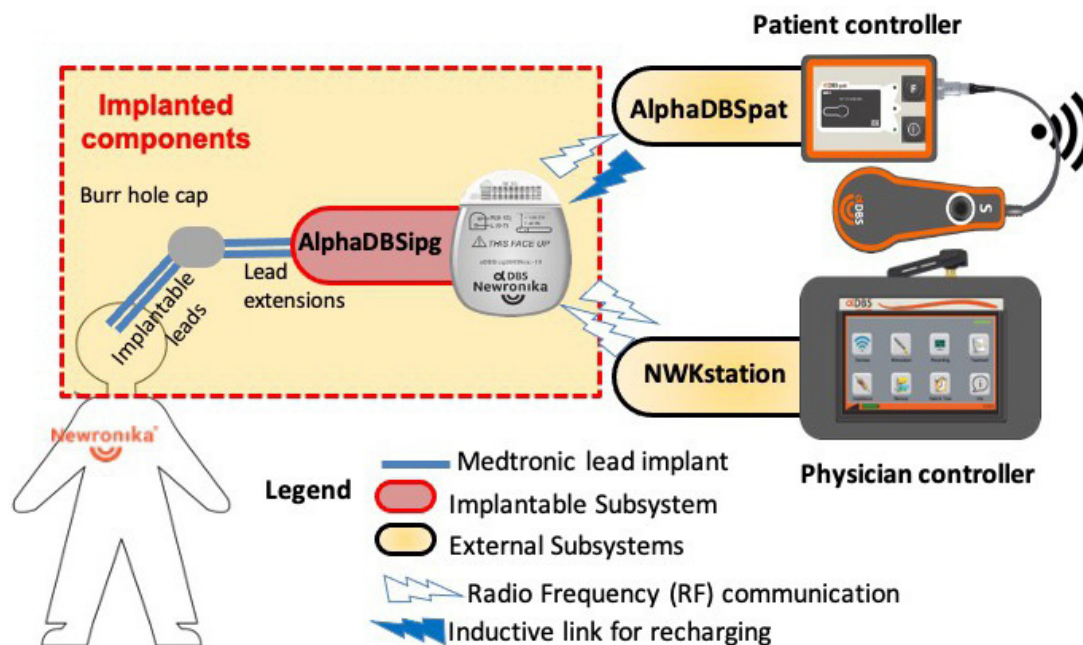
Patient controller

Implanted components

Burr hole cap

Implantable leads

Lead extensions

AlphaDBSipg

THIS FACE UP

αDBS Newronika

AlphaDBSpat

F

S

αDBS

NWKstation

Physician controller

Newronika

Legend

Medtronic lead implant

Implantable Subsystem

External Subsystems

Radio Frequency (RF) communication

Inductive link for recharging